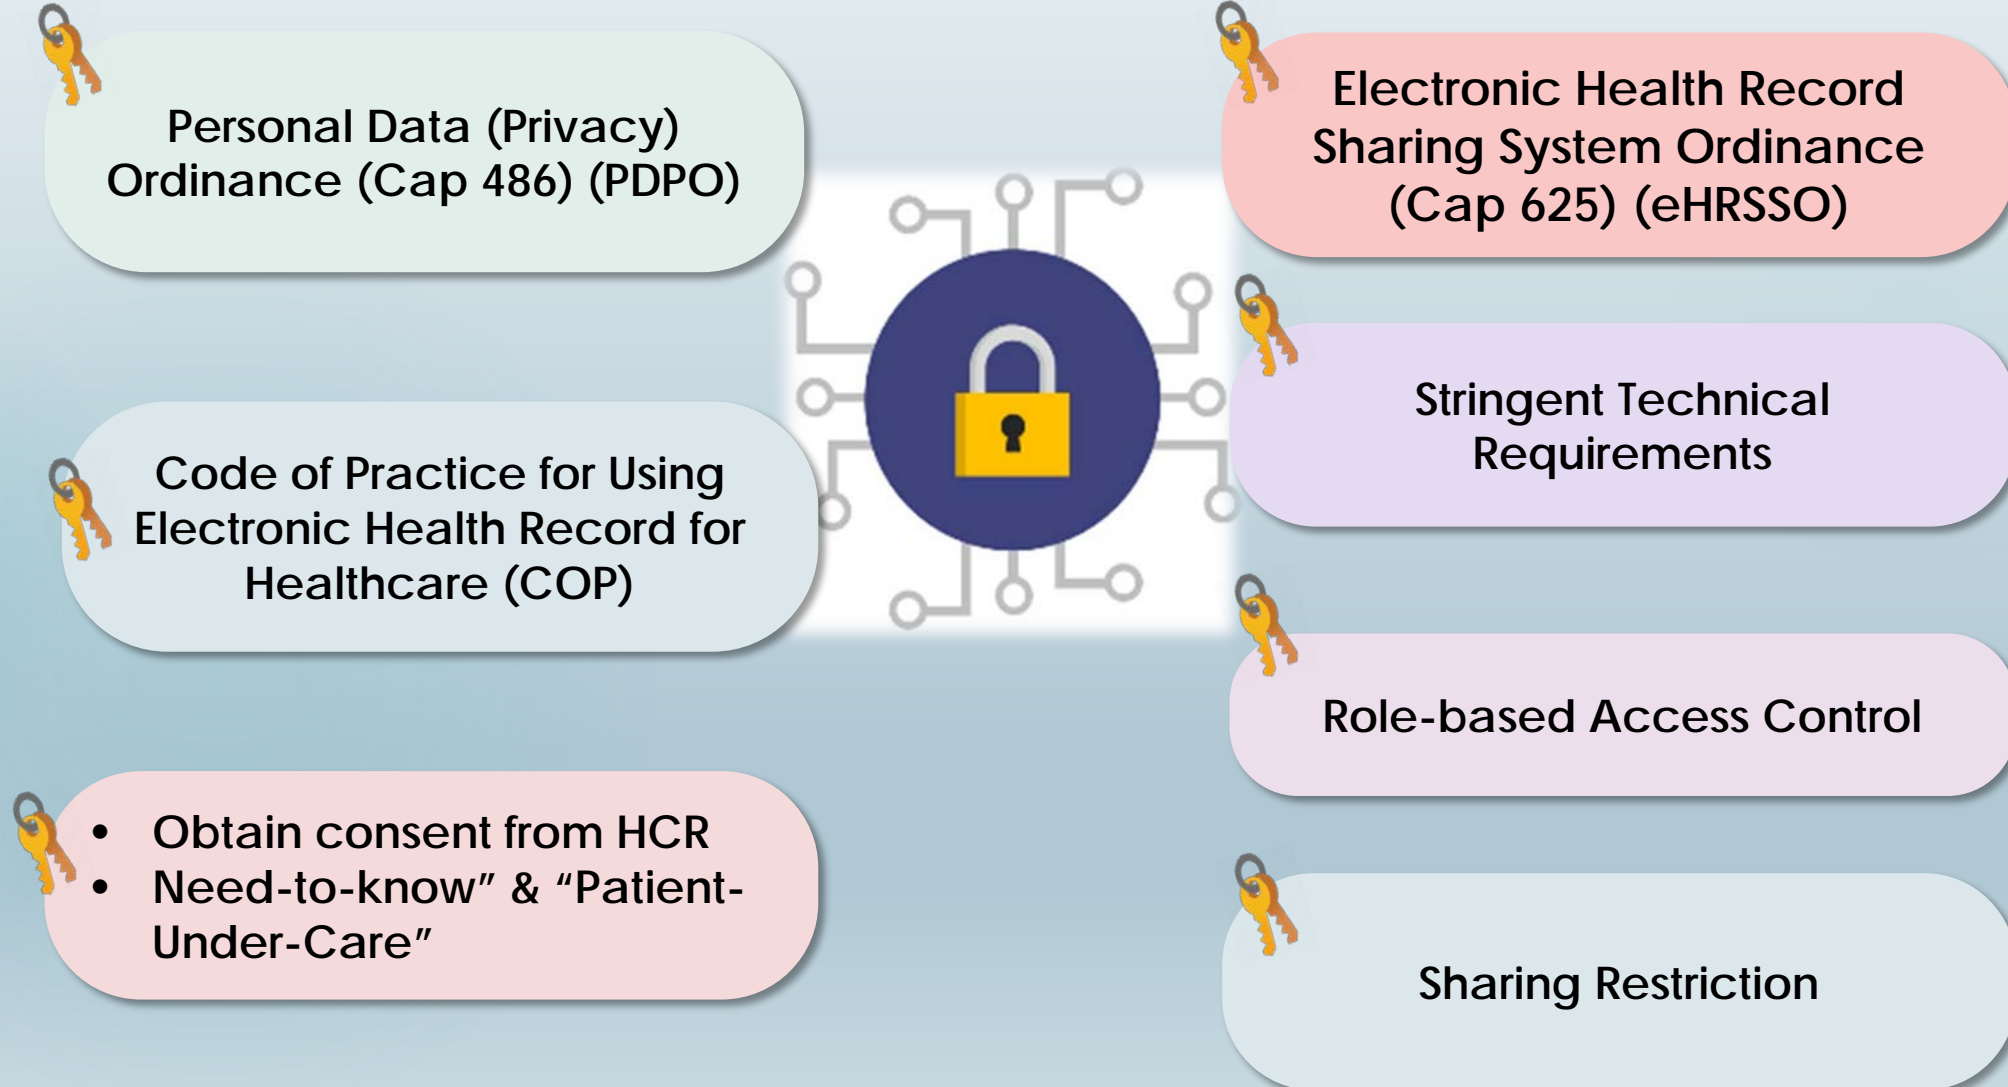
Personal Data (Privacy) Ordinance (Cap 486) (PDPO)

Electronic Health Record Sharing System Ordinance (Cap 625) (eHRSSO)

Stringent Technical Requirements

Code of Practice for Using Electronic Health Record for Healthcare (COP)

Role-based Access Control

- Obtain consent from HCR
- Need-to-know" & "Patient-Under-Care"

Sharing Restriction